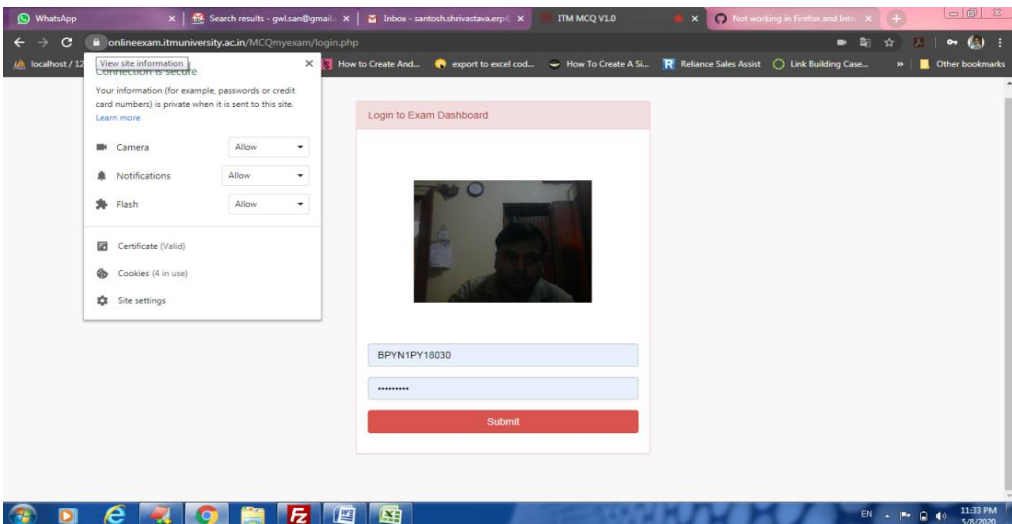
WhatsApp
Search results - gwl.san@gmail.
Inbox - santosh.shrivastava.erp
ITM MCQ V1.0
Not working in Firefox and Inte

onlineexam.itmuniversity.ac.in/MCQmyexam/login.php

localhost / 12
How to Create And...
export to excel cod...
How To Create A Si...
Reliance Sales Assist
Link Building Case...
Other bookmarks

View site information
Connection is secure

Your information (for example, passwords or credit card numbers) is private when it is sent to this site.
Learn more

Camera Allow
Notifications Allow
Flash Allow

Certificate (Valid)
Cookies (4 in use)
Site settings

Login to Exam Dashboard

BPYN1PY18030
••••••••••
Submit

EN
11:33 PM
5/8/2020